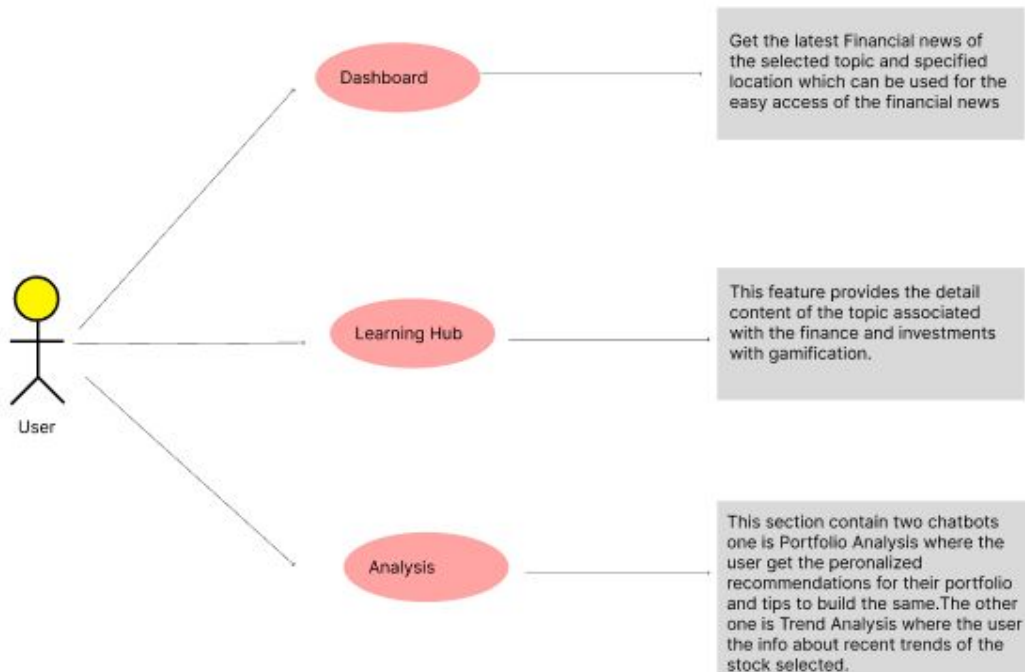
Dashboard

Get the latest Financial news of the selected topic and specified location which can be used for the easy access of the financial news

User

Learning Hub

This feature provides the detail content of the topic associated with the finance and investments with gamification.

Analysis

This section contain two chatbots one is Portfolio Analysis where the user get the peronalized recommendations for their portfolio and tips to build the same.The other one is Trend Analysis where the user the info about recent trends of the stock selected.